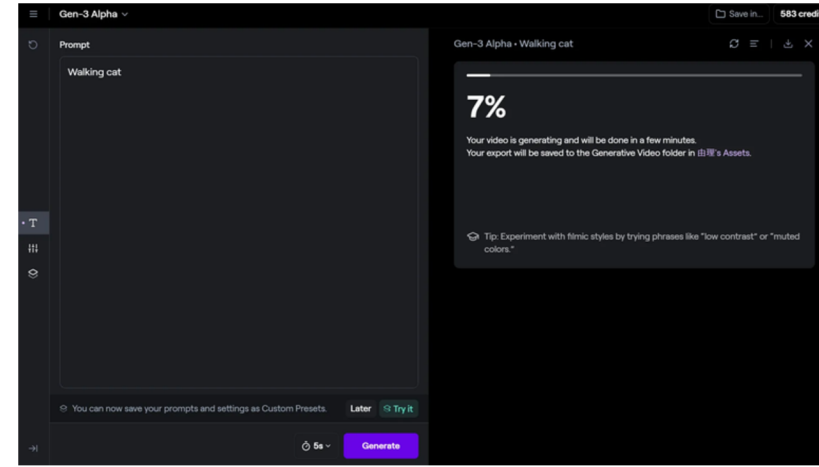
Gen-3 Alpha

Save in...

583 credi

Prompt

Walking cat

T

You can now save your prompts and settings as Custom Presets.

Later

Try it

5s

Generate

Gen-3 Alpha • Walking cat

7%

Your video is generating and will be done in a few minutes.
Your export will be saved to the Generative Video folder in 由理's Assets.

Tip: Experiment with filmic styles by trying phrases like "low contrast" or "muted colors."